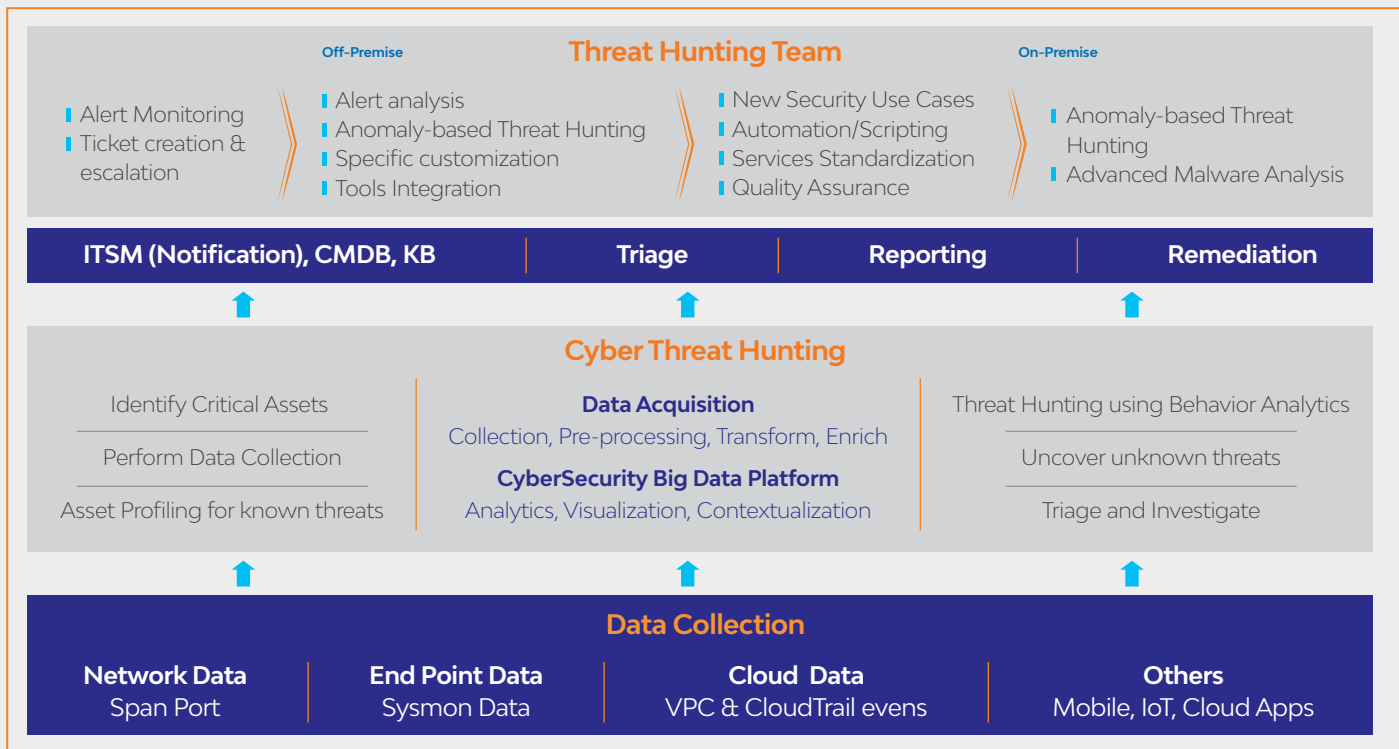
Off-Premise

Threat Hunting Team

On-Premise

Alert Monitoring
Ticket creation & escalation

Alert analysis
Anomaly-based Threat Hunting
Specific customization
Tools Integration

New Security Use Cases
Automation/Scripting
Services Standardization
Quality Assurance

Anomaly-based Threat Hunting
Advanced Malware Analysis

ITSM (Notification), CMDB, KB | Triage | Reporting | Remediation

Cyber Threat Hunting

Identify Critical Assets
Perform Data Collection
Asset Profiling for known threats

Data Acquisition
Collection, Pre-processing, Transform, Enrich
CyberSecurity Big Data Platform
Analytics, Visualization, Contextualization

Threat Hunting using Behavior Analytics
Uncover unknown threats
Triage and Investigate

Data Collection

Network Data
Span Port

End Point Data
Sysmon Data

Cloud Data
VPC & CloudTrail evens

Others
Mobile, IoT, Cloud Apps